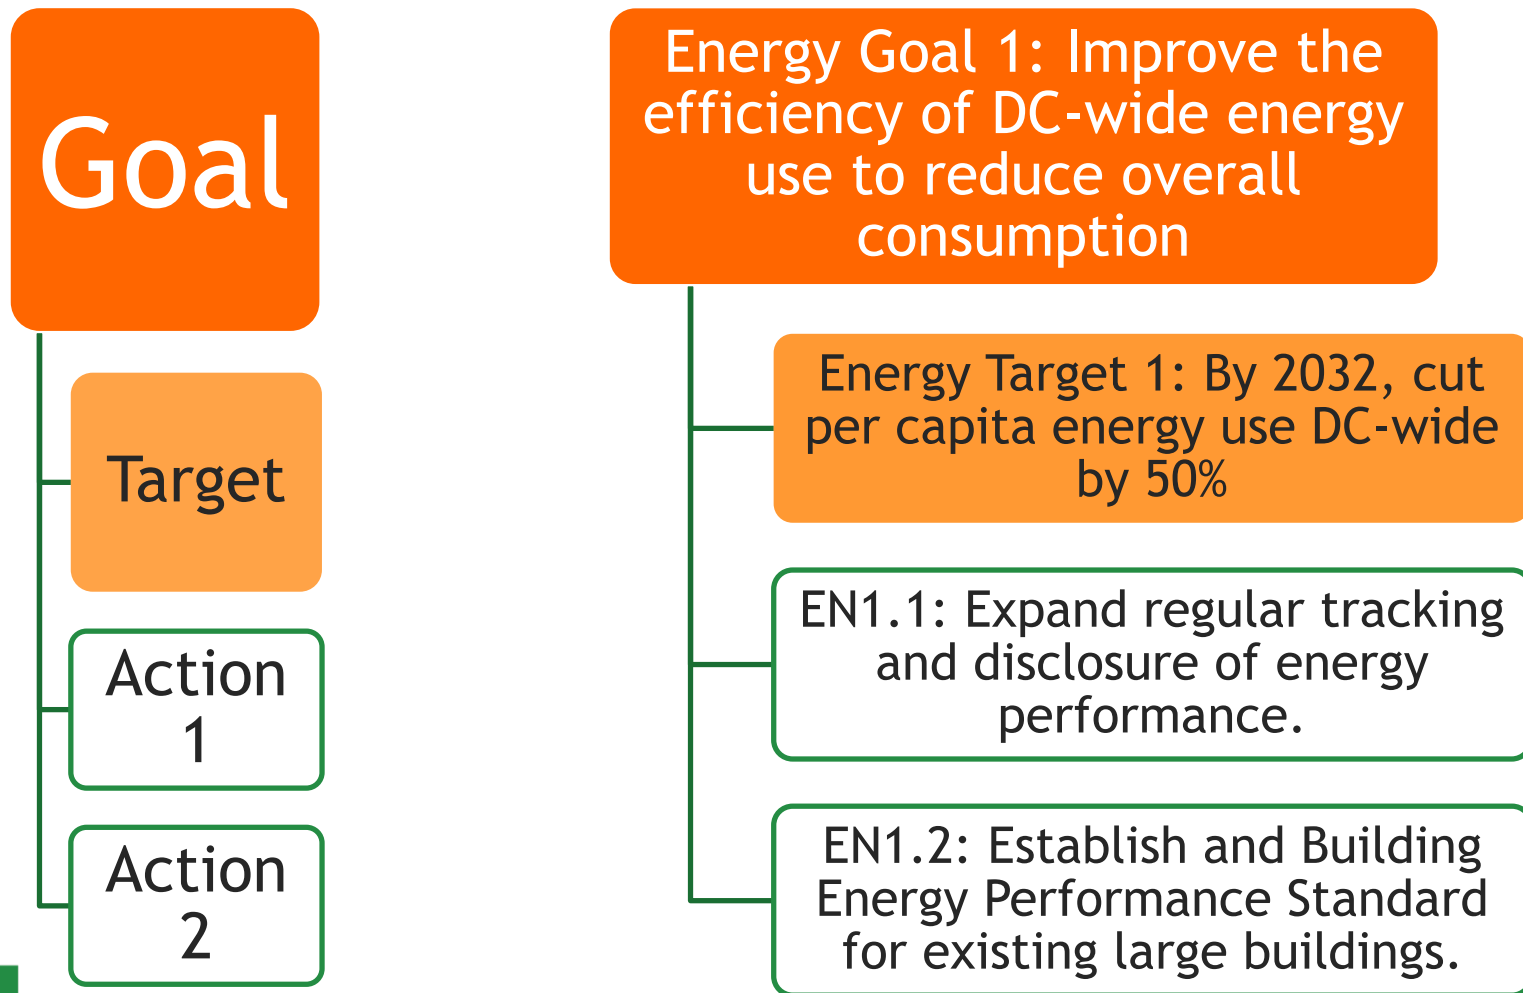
Goal

Target

Action 1

Action 2

Energy Goal 1: Improve the efficiency of DC-wide energy use to reduce overall consumption

Energy Target 1: By 2032, cut per capita energy use DC-wide by 50%

EN1.1: Expand regular tracking and disclosure of energy performance.

EN1.2: Establish and Building Energy Performance Standard for existing large buildings.